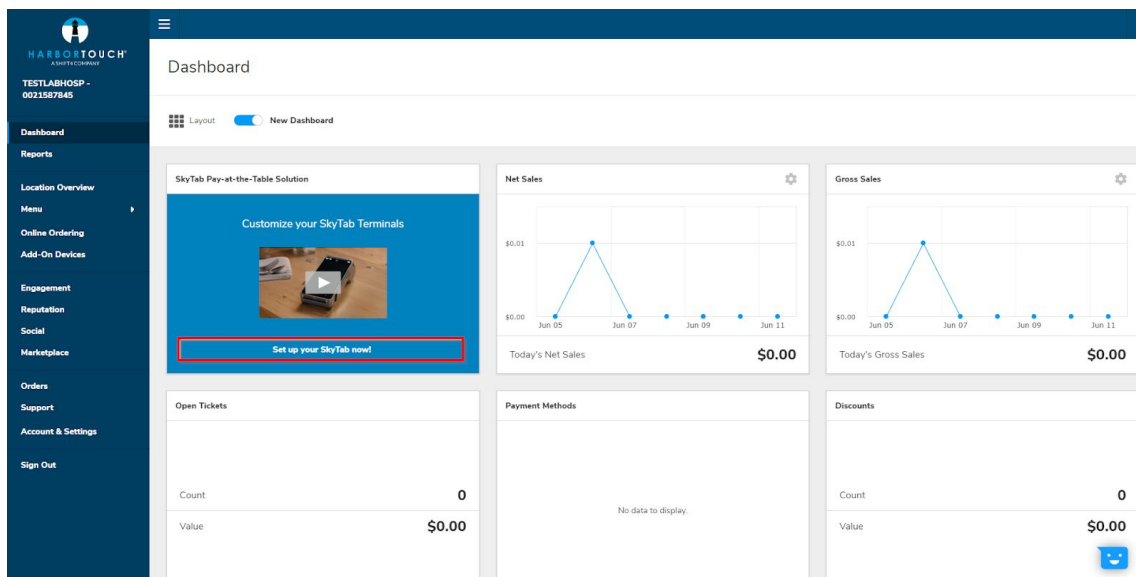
HARBORTOUCH®
A SHIFT4 COMPANY

TESTLABHOSP - 0021587845

Dashboard
Reports
Location Overview
Menu
Online Ordering
Add-On Devices
Engagement
Reputation
Social
Marketplace
Orders
Support
Account & Settings
Sign Out

Dashboard

Layout
New Dashboard

SkyTab Pay-at-the-Table Solution

Customize your SkyTab Terminals

Set up your SkyTab now!

Net Sales

$0.01
$0.00
Jun 05
Jun 07
Jun 09
Jun 11

Today's Net Sales $0.00

Gross Sales

$0.01
$0.00
Jun 05
Jun 07
Jun 09
Jun 11

Today's Gross Sales $0.00

Open Tickets

Count 0
Value $0.00

Payment Methods

No data to display.

Discounts

Count 0
Value $0.00